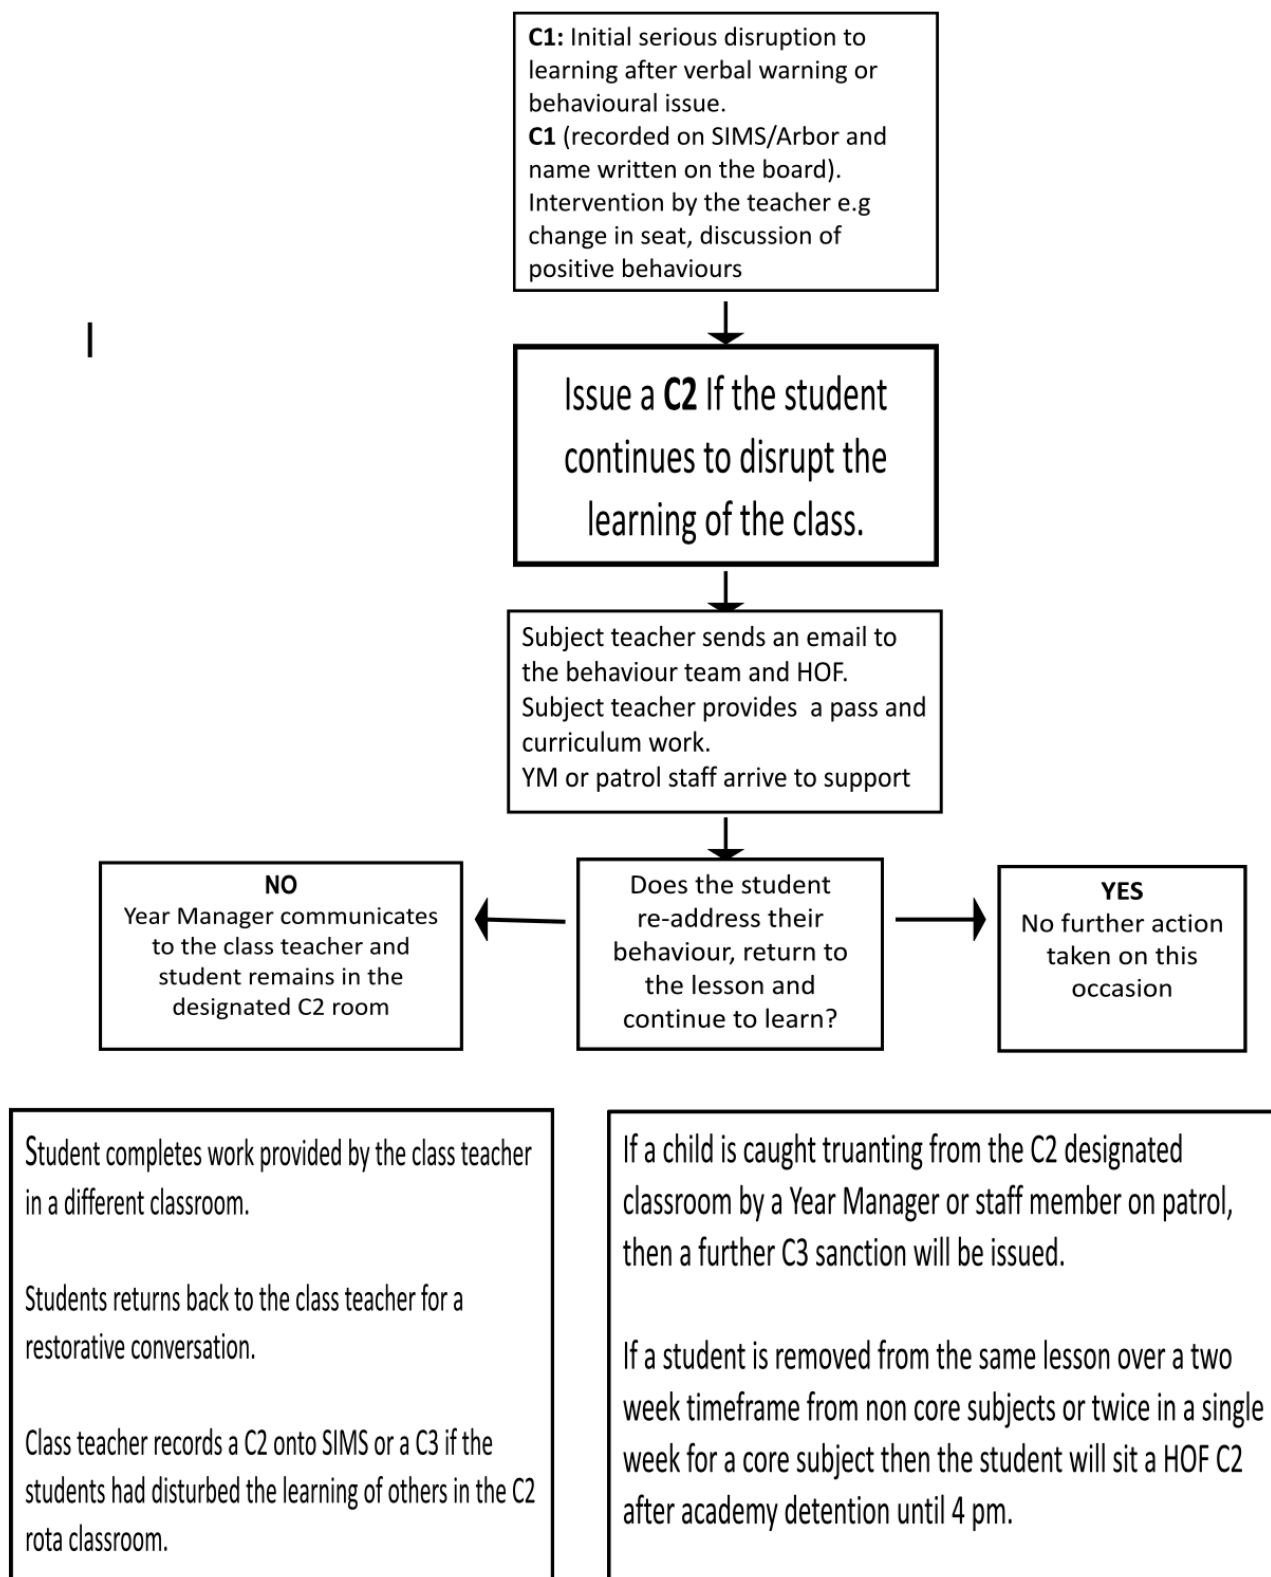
**C1:** Initial serious disruption to learning after verbal warning or behavioural issue.
**C1** (recorded on SIMS/Arbor and name written on the board). Intervention by the teacher e.g change in seat, discussion of positive behaviours

I

Issue a **C2** If the student continues to disrupt the learning of the class.

Subject teacher sends an email to the behaviour team and HOF.
Subject teacher provides a pass and curriculum work.
YM or patrol staff arrive to support

NO
Year Manager communicates to the class teacher and student remains in the designated C2 room

Does the student re-address their behaviour, return to the lesson and continue to learn?

YES
No further action taken on this occasion

Student completes work provided by the class teacher in a different classroom.

Students returns back to the class teacher for a restorative conversation.

Class teacher records a C2 onto SIMS or a C3 if the students had disturbed the learning of others in the C2 rota classroom.

If a child is caught truanting from the C2 designated classroom by a Year Manager or staff member on patrol, then a further C3 sanction will be issued.

If a student is removed from the same lesson over a two week timeframe from non core subjects or twice in a single week for a core subject then the student will sit a HOF C2 after academy detention until 4 pm.